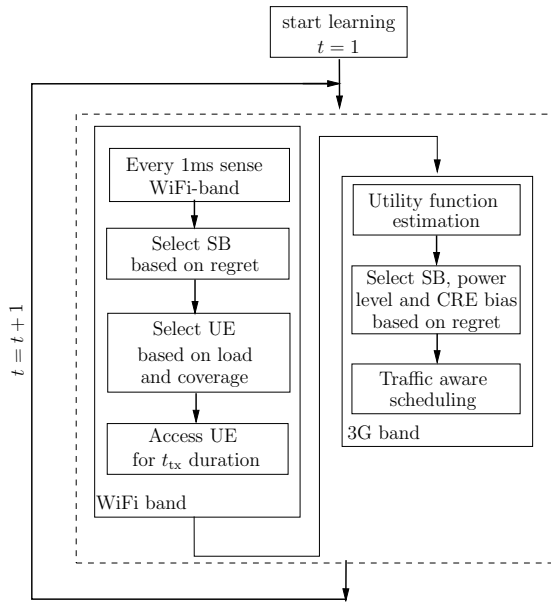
start learning
$t = 1$

$t = t + 1$

Every 1ms sense WiFi-band

Select SB based on regret

Select UE based on load and coverage

Access UE for $t_{\text{tx}}$ duration

WiFi band

Utility function estimation

Select SB, power level and CRE bias based on regret

Traffic aware scheduling

3G band